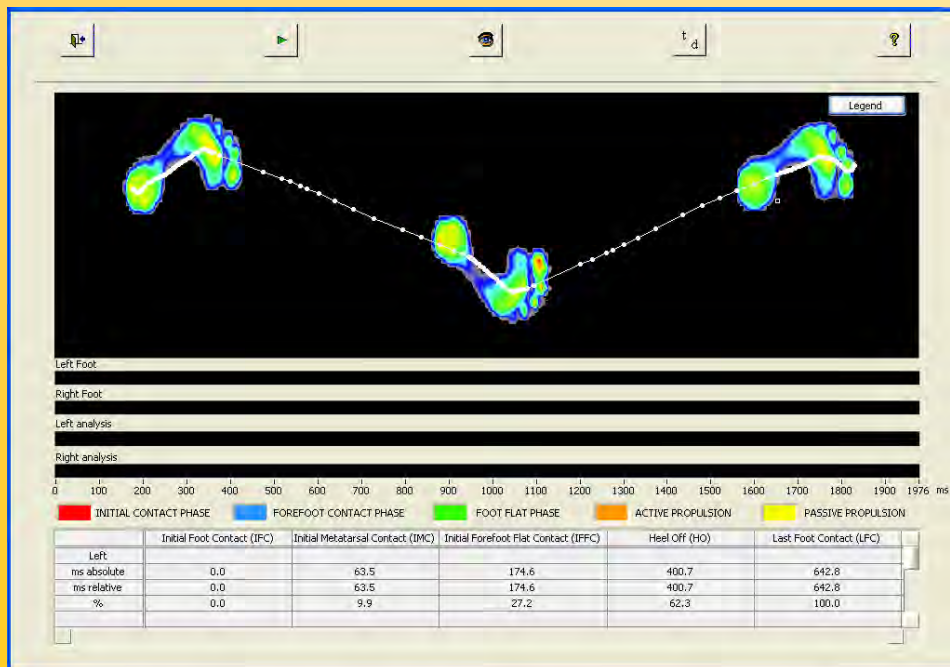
$t_d$

Legend

Left Foot

Right Foot

Left analysis

Right analysis

0 100 200 300 400 500 600 700 800 900 1000 1100 1200 1300 1400 1500 1600 1700 1800 1900 1976 ms

INITIAL CONTACT PHASE FOREFOOT CONTACT PHASE FOOT FLAT PHASE ACTIVE PROPULSION PASSIVE PROPULSION

| | Initial Foot Contact (IFC) | Initial Metatarsal Contact (IMC) | Initial Forefoot Flat Contact (IFFC) | Heel Off (HO) | Last Foot Contact (LFC) |
|---|---|---|---|---|---|
| Left | | | | | |
| ms absolute | 0.0 | 63.5 | 174.6 | 400.7 | 642.8 |
| ms relative | 0.0 | 63.5 | 174.6 | 400.7 | 642.8 |
| % | 0.0 | 9.9 | 27.2 | 62.3 | 100.0 |